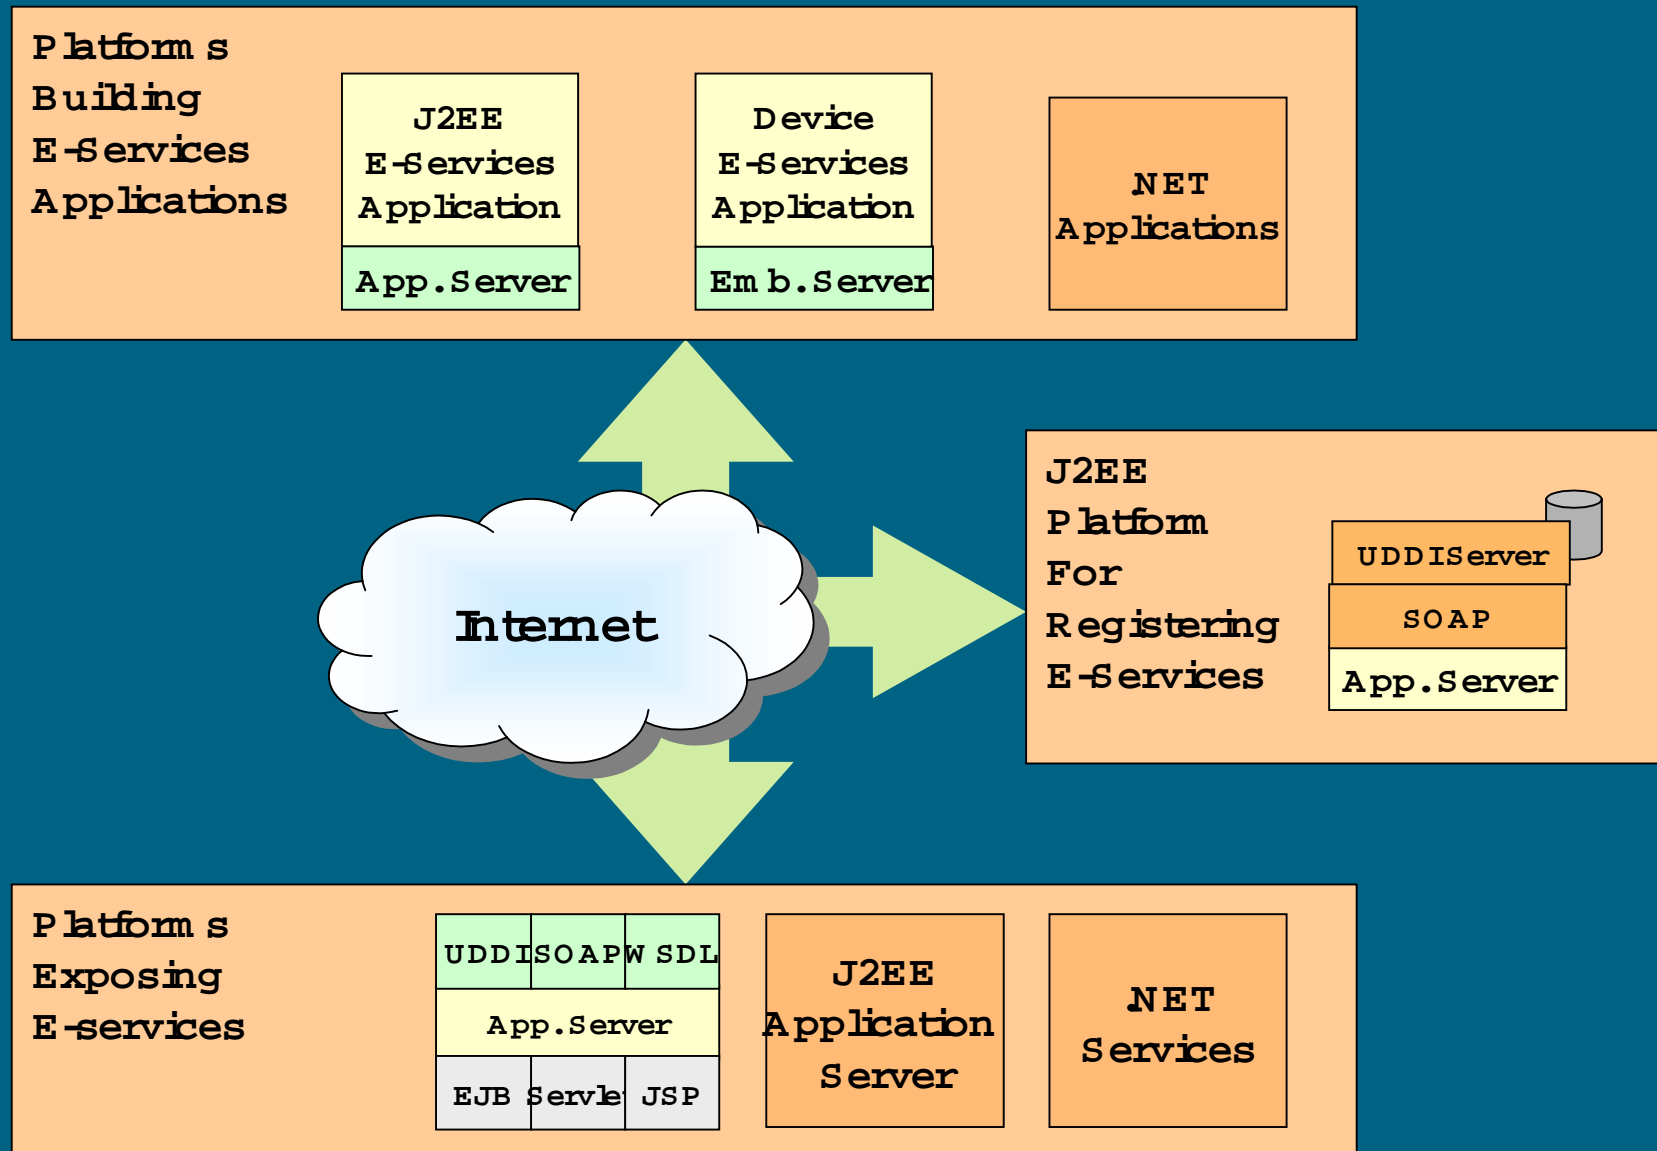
Platforms Building E-Services Applications

J2EE E-Services Application

App.Server

Device E-Services Application

Emb.Server

NET Applications

Internet

J2EE Platform For Registering E-Services

UDDIServer

SOAP

App.Server

Platforms Exposing E-services

| UDDI | SOAP | WSDL |
|---|---|---|

App.Server

| EJB | Servle | JSP |
|---|---|---|

J2EE Application Server

NET Services